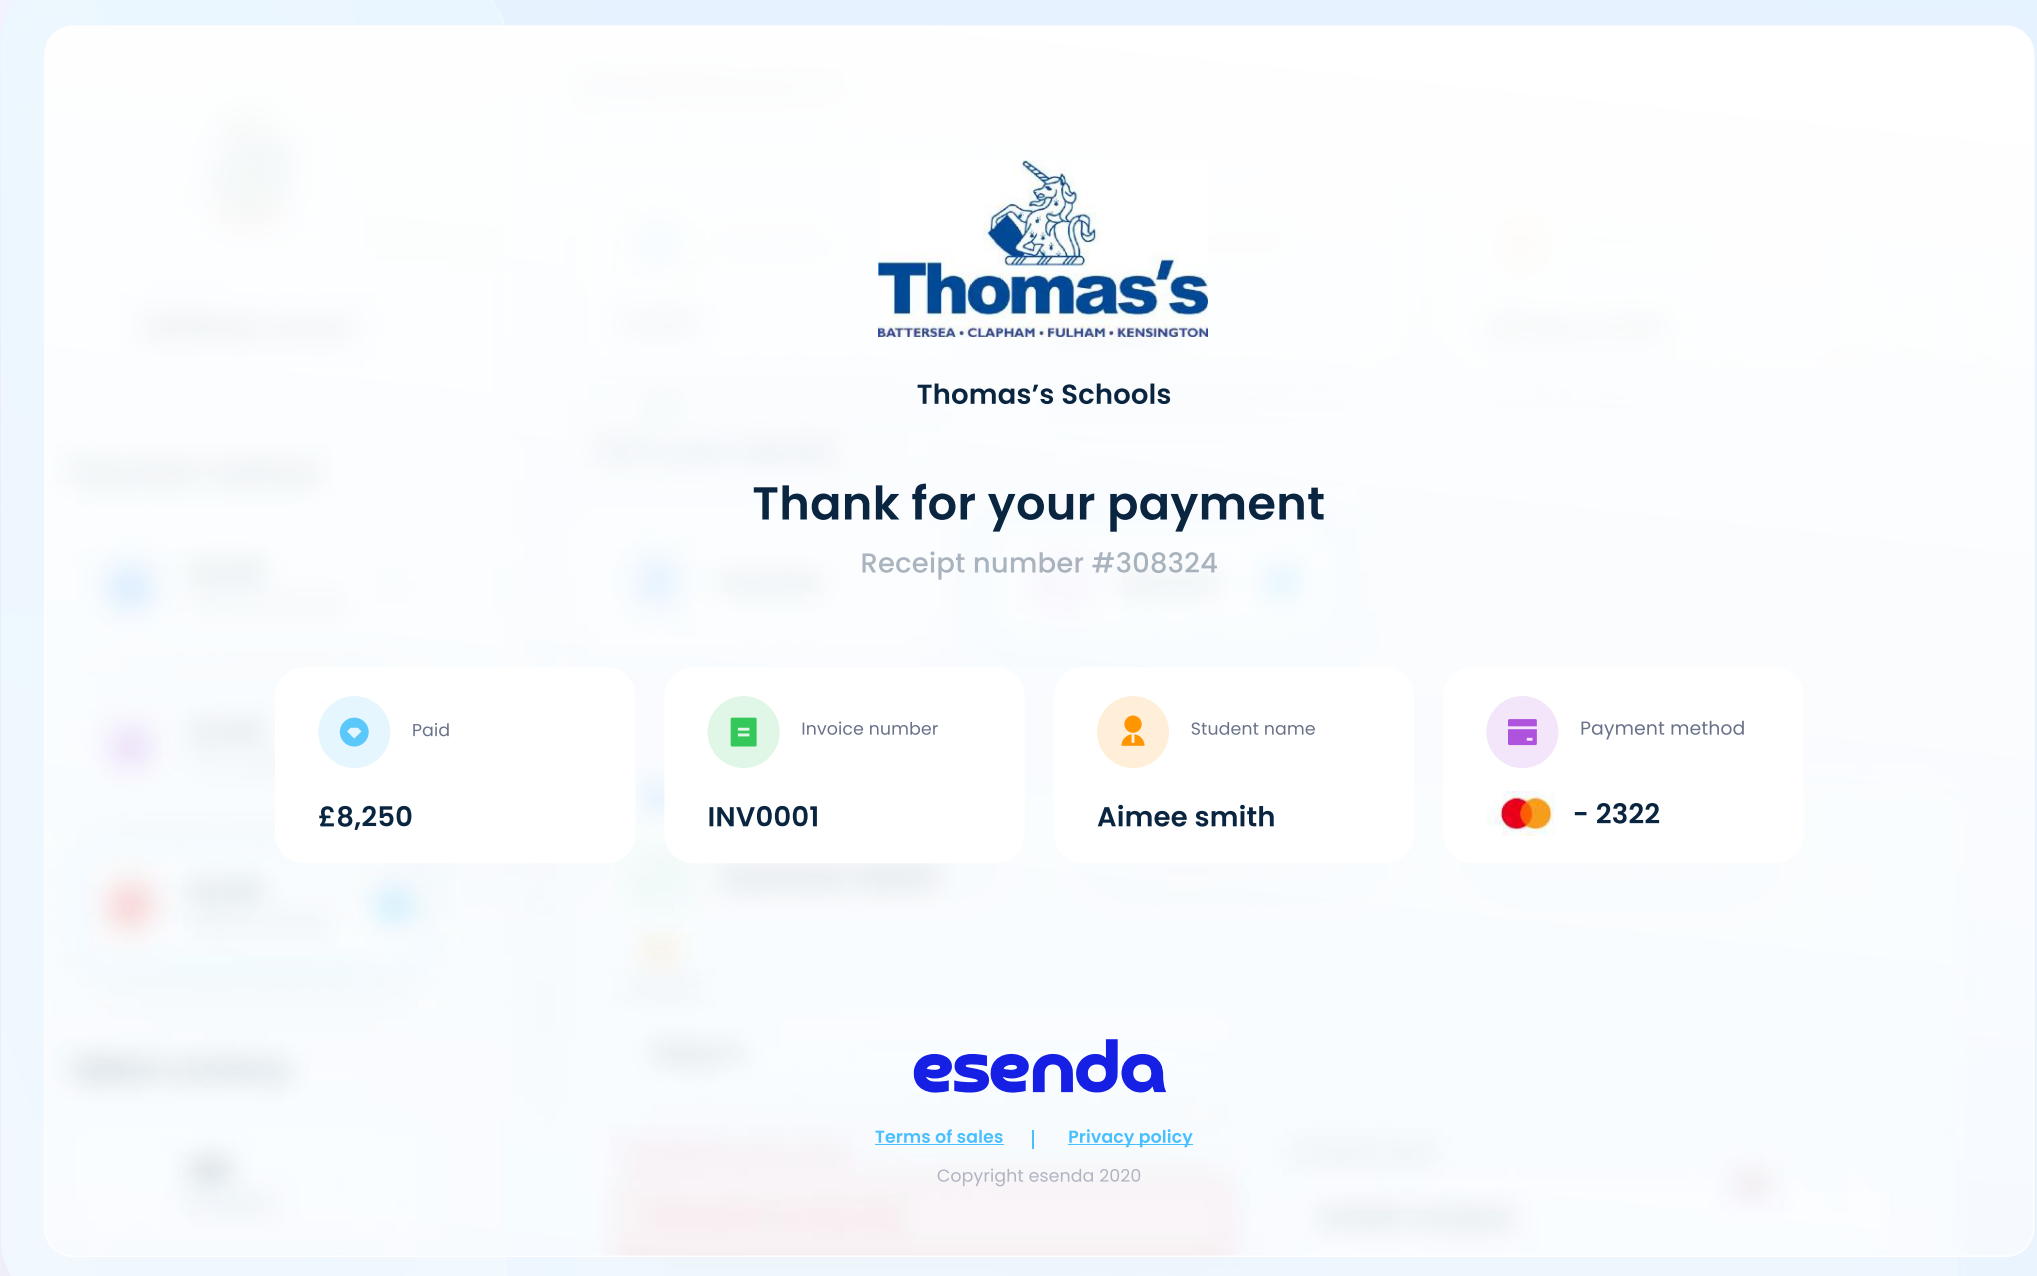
Thomas's
BATTERSEA • CLAPHAM • FULHAM • KENSINGTON

Thomas's Schools

Thank for your payment

Receipt number #308324

Paid
£8,250

Invoice number
INV0001

Student name
Aimee smith

Payment method
- 2322

esenda

Terms of sales | Privacy policy

Copyright esenda 2020